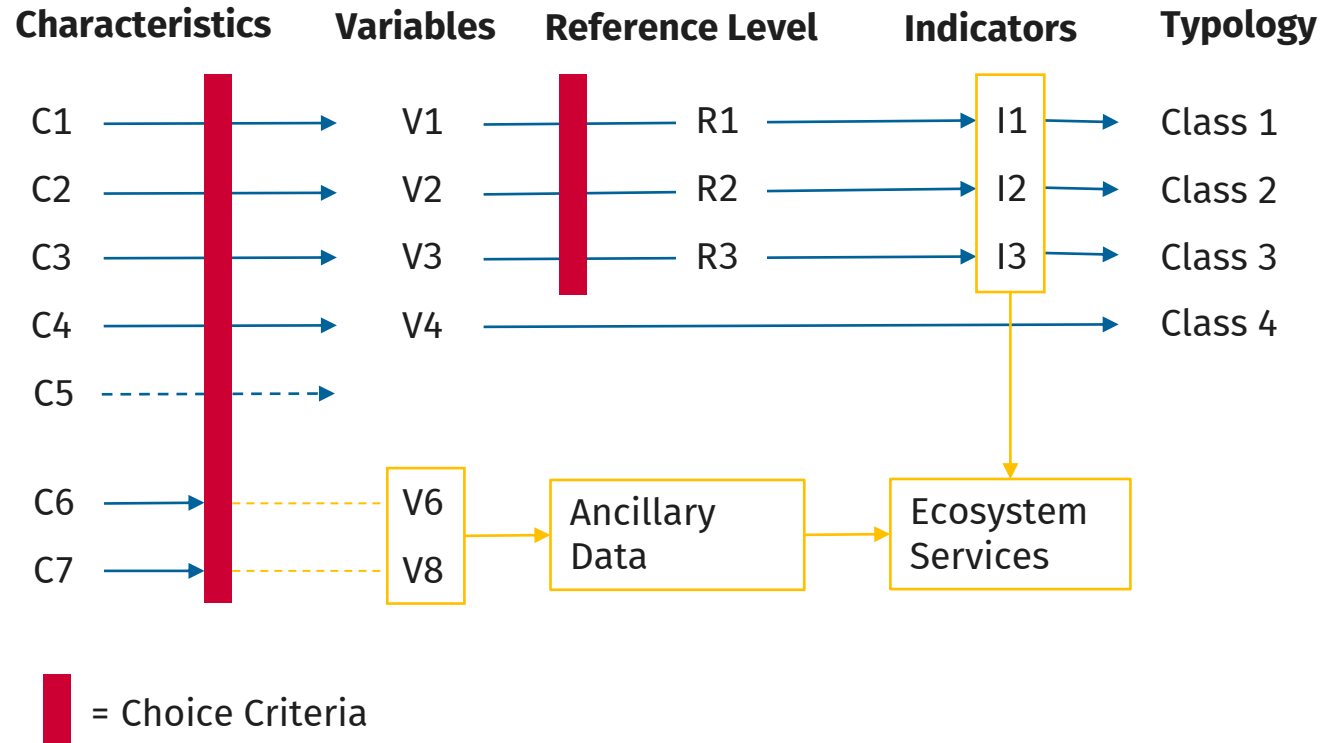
Characteristics
Variables
Reference Level
Indicators
Typology

C1
V1
R1
I1
Class 1

C2
V2
R2
I2
Class 2

C3
V3
R3
I3
Class 3

C4
V4
Class 4

C5

C6
V6
Ancillary Data
Ecosystem Services

C7
V8

= Choice Criteria